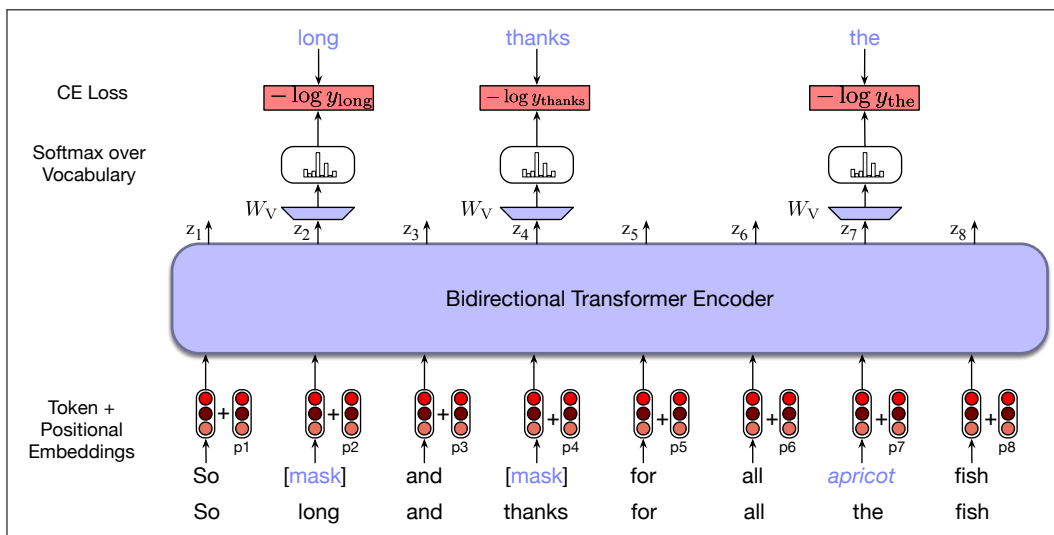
long

thanks

the

CE Loss

$-\log y_{\text{long}}$

$-\log y_{\text{thanks}}$

$-\log y_{\text{the}}$

Softmax over Vocabulary

$W_V$

$W_V$

$W_V$

$z_1$ $z_2$ $z_3$ $z_4$ $z_5$ $z_6$ $z_7$ $z_8$

Bidirectional Transformer Encoder

Token + Positional Embeddings

+ p1 + p2 + p3 + p4 + p5 + p6 + p7 + p8

So [mask] and [mask] for all apricot fish

So long and thanks for all the fish